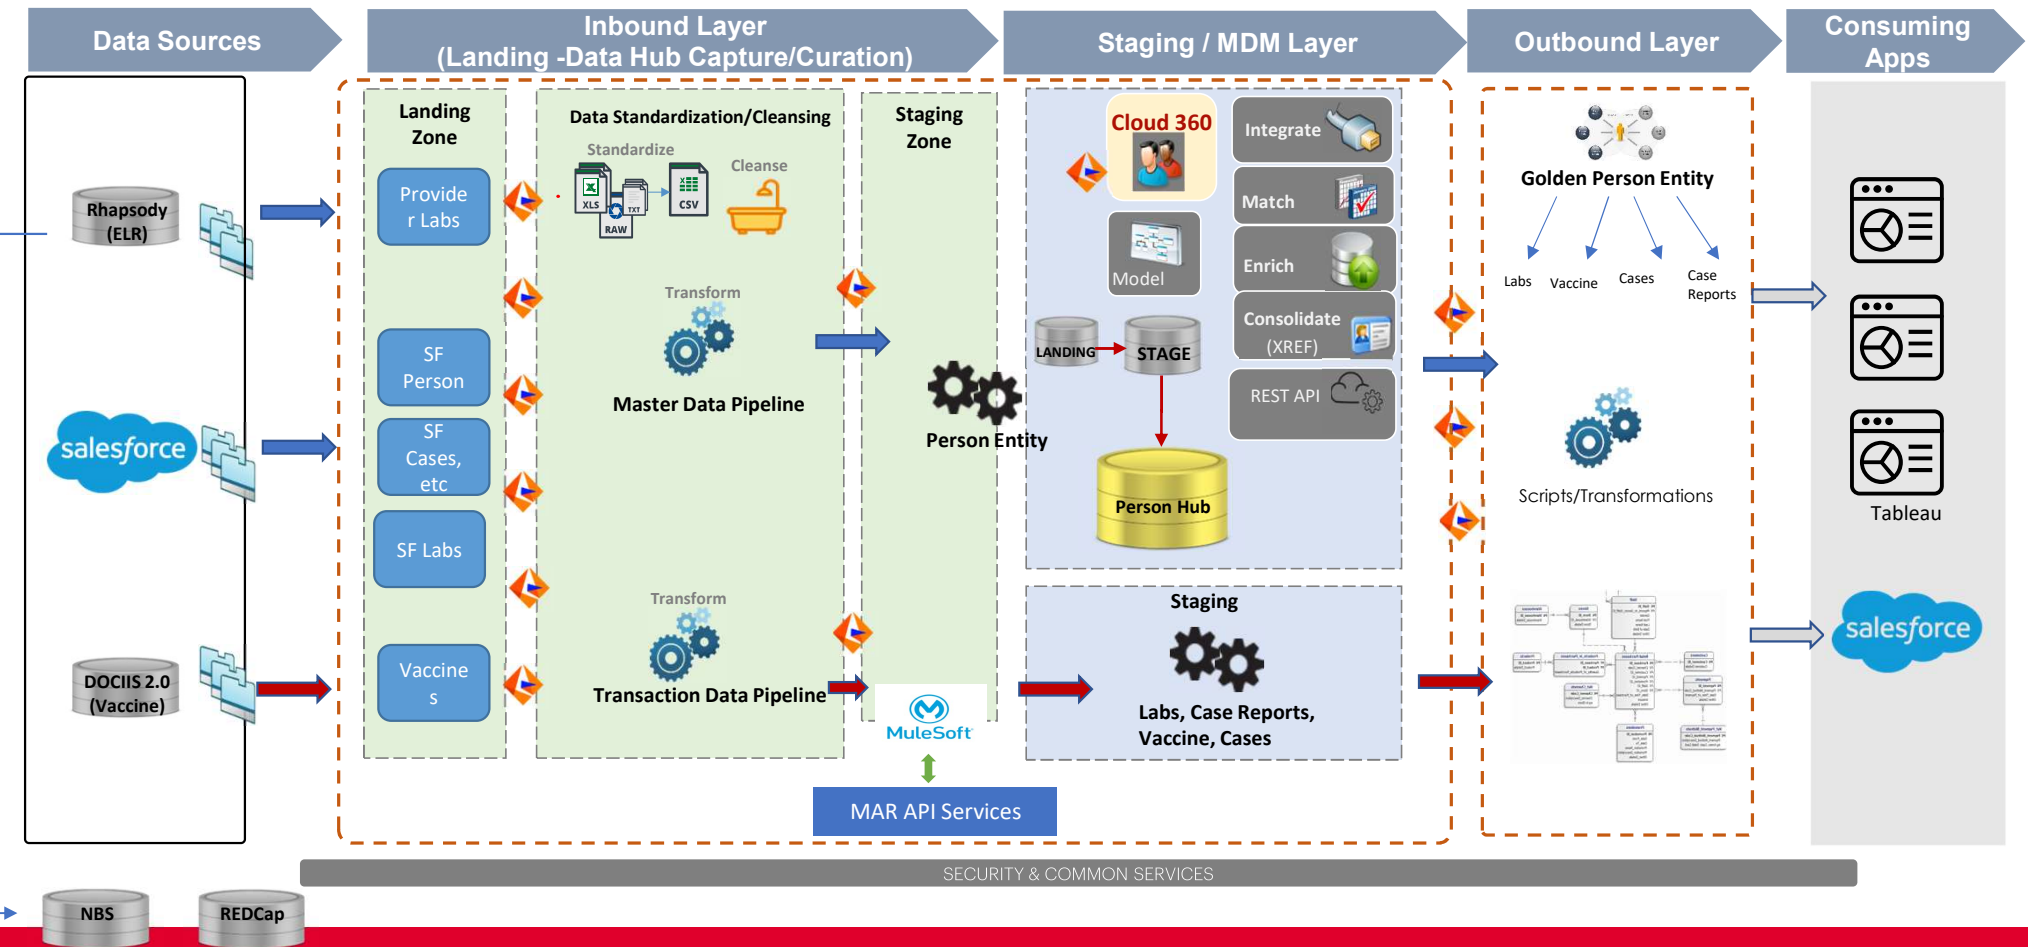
Data Sources

Inbound Layer
(Landing -Data Hub Capture/Curation)

Staging / MDM Layer

Outbound Layer

Consuming Apps

Rhapsody (ELR)

salesforce

DOCIIS 2.0 (Vaccine)

Landing Zone

Provider Labs

SF Person

SF Cases, etc

SF Labs

Vaccines

Data Standardization/Cleansing

Standardize

XLS

TXT

RAW

CSV

Cleanse

Transform

Master Data Pipeline

Transform

Transaction Data Pipeline

Staging Zone

Person Entity

MuleSoft

MAR API Services

Cloud 360

Model

Integrate

Match

Enrich

Consolidate (XREF)

REST API

LANDING

STAGE

Person Hub

Staging

Labs, Case Reports, Vaccine, Cases

Golden Person Entity

Labs

Vaccine

Cases

Case Reports

Scripts/Transformations

Tableau

salesforce

SECURITY & COMMON SERVICES

NBS

REDCap